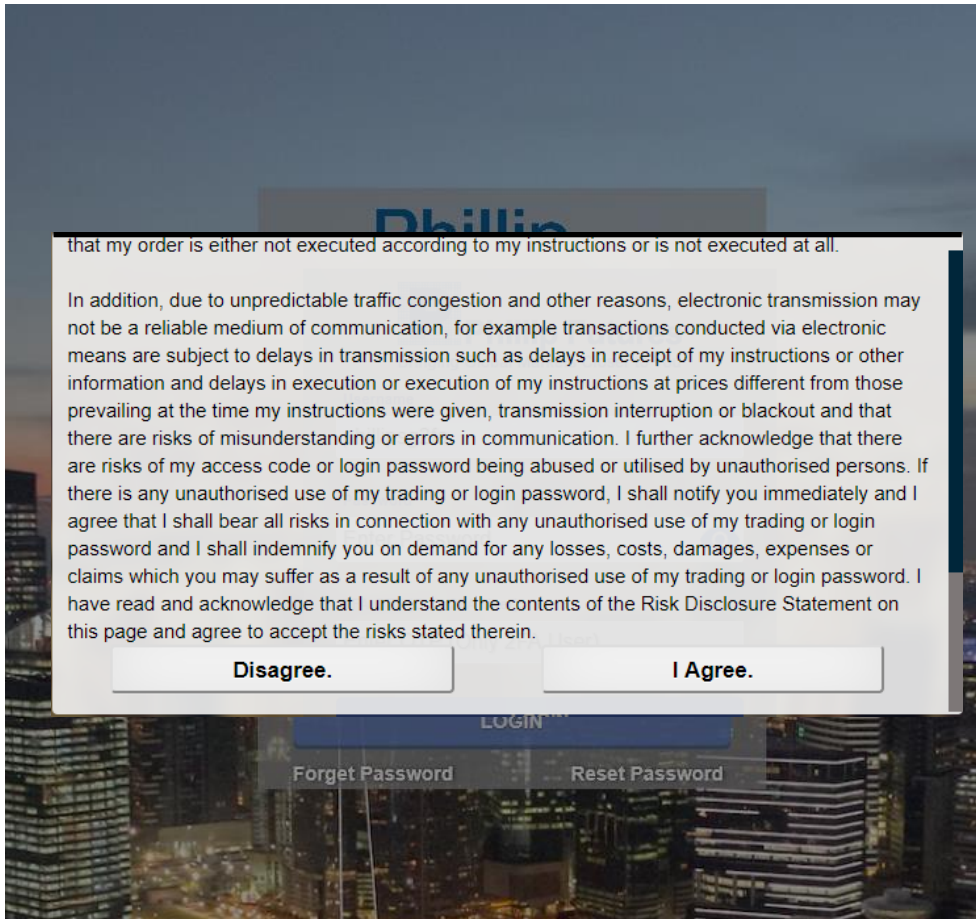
Phillip

that my order is either not executed according to my instructions or is not executed at all.

In addition, due to unpredictable traffic congestion and other reasons, electronic transmission may not be a reliable medium of communication, for example transactions conducted via electronic means are subject to delays in transmission such as delays in receipt of my instructions or other information and delays in execution or execution of my instructions at prices different from those prevailing at the time my instructions were given, transmission interruption or blackout and that there are risks of misunderstanding or errors in communication. I further acknowledge that there are risks of my access code or login password being abused or utilised by unauthorised persons. If there is any unauthorised use of my trading or login password, I shall notify you immediately and I agree that I shall bear all risks in connection with any unauthorised use of my trading or login password and I shall indemnify you on demand for any losses, costs, damages, expenses or claims which you may suffer as a result of any unauthorised use of my trading or login password. I have read and acknowledge that I understand the contents of the Risk Disclosure Statement on this page and agree to accept the risks stated therein.

Disagree.

I Agree.

LOGIN

Forget Password

Reset Password